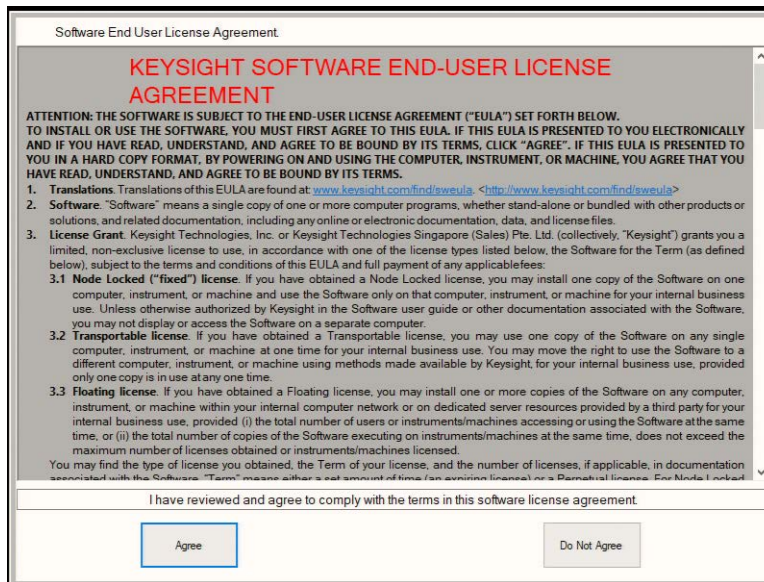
Software End User License Agreement

KEYSIGHT SOFTWARE END-USER LICENSE AGREEMENT

ATTENTION: THE SOFTWARE IS SUBJECT TO THE END-USER LICENSE AGREEMENT ("EULA") SET FORTH BELOW. TO INSTALL OR USE THE SOFTWARE, YOU MUST FIRST AGREE TO THIS EULA. IF THIS EULA IS PRESENTED TO YOU ELECTRONICALLY AND IF YOU HAVE READ, UNDERSTAND, AND AGREE TO BE BOUND BY ITS TERMS, CLICK "AGREE". IF THIS EULA IS PRESENTED TO YOU IN A HARD COPY FORMAT, BY POWERING ON AND USING THE COMPUTER, INSTRUMENT, OR MACHINE, YOU AGREE THAT YOU HAVE READ, UNDERSTAND, AND AGREE TO BE BOUND BY ITS TERMS.

1. Translations. Translations of this EULA are found at: www.keysight.com/find/sweula. <http://www.keysight.com/find/sweula>

2. Software. "Software" means a single copy of one or more computer programs, whether stand-alone or bundled with other products or solutions, and related documentation, including any online or electronic documentation, data, and license files.

3. License Grant. Keysight Technologies, Inc. or Keysight Technologies Singapore (Sales) Pte. Ltd. (collectively, "Keysight") grants you a limited, non-exclusive license to use, in accordance with one of the license types listed below, the Software for the Term (as defined below), subject to the terms and conditions of this EULA and full payment of any applicablefees:

3.1 Node Locked ("fixed") license. If you have obtained a Node Locked license, you may install one copy of the Software on one computer, instrument, or machine and use the Software only on that computer, instrument, or machine for your internal business use. Unless otherwise authorized by Keysight in the Software user guide or other documentation associated with the Software, you may not display or access the Software on a separate computer.

3.2 Transportable license. If you have obtained a Transportable license, you may use one copy of the Software on any single computer, instrument, or machine at one time for your internal business use. You may move the right to use the Software to a different computer, instrument, or machine using methods made available by Keysight, for your internal business use, provided only one copy is in use at any one time.

3.3 Floating license. If you have obtained a Floating license, you may install one or more copies of the Software on any computer, instrument, or machine within your internal computer network or on dedicated server resources provided by a third party for your internal business use, provided (i) the total number of users or instruments/machines accessing or using the Software at the same time, or (ii) the total number of copies of the Software executing on instruments/machines at the same time, does not exceed the maximum number of licenses obtained or instruments/machines licensed.

You may find the type of license you obtained, the Term of your license, and the number of licenses, if applicable, in documentation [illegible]

I have reviewed and agree to comply with the terms in this software license agreement.

Agree

Do Not Agree